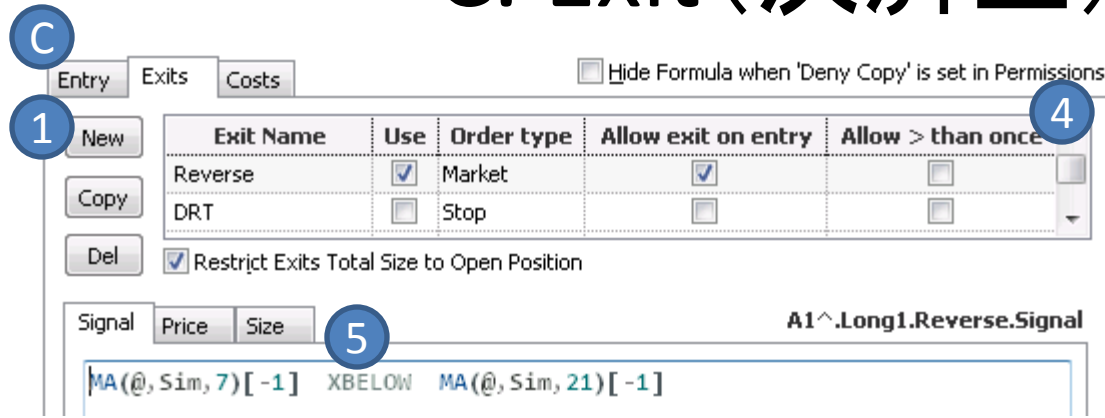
C

Entry Exits Costs

Hide Formula when 'Deny Copy' is set in Permissions

1 New

4

| Exit Name | Use | Order type | Allow exit on entry | Allow > than once |
|---|---|---|---|---|
| Reverse | ☑ | Market | ☑ | ☐ |
| DRT | ☐ | Stop | ☐ | ☐ |

Copy

Del

Restrict Exits Total Size to Open Position

Signal Price Size

5

A1^.Long1.Reverse.Signal

MA(@,Sim,7)[-1] XBELOW MA(@,Sim,21)[-1]